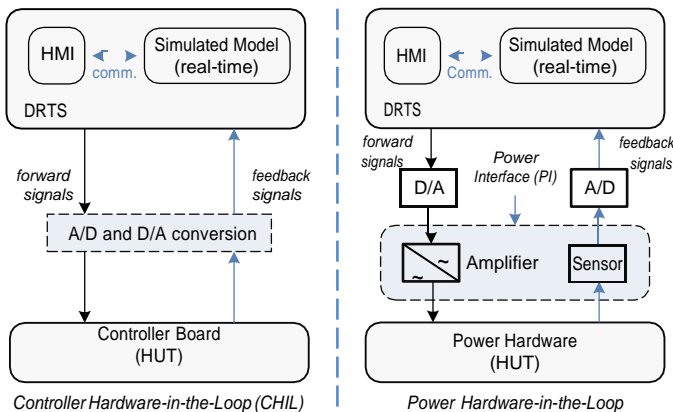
HMI
comm.
Simulated Model (real-time)
DRTS
forward signals
feedback signals
A/D and D/A conversion
Controller Board (HUT)
Controller Hardware-in-the-Loop (CHIL)

HMI
Comm.
Simulated Model (real-time)
DRTS
forward signals
feedback signals
Power Interface (PI)
D/A
A/D
~
~
Amplifier
Sensor
Power Hardware (HUT)
Power Hardware-in-the-Loop